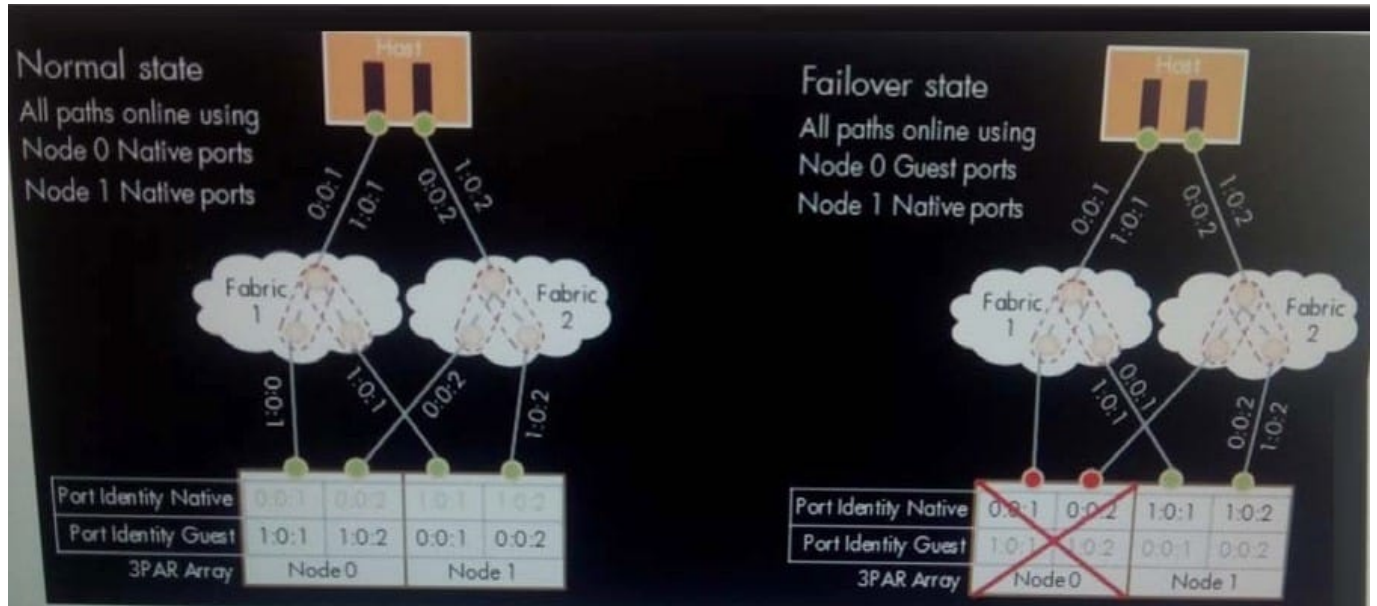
Normal state
All paths online using
Node 0 Native ports
Node 1 Native ports

Host

0:0:1
1:0:1
0:0:2
1:0:2

Fabric 1
Fabric 2

1:0:0
1:0:1
0:0:2
1:0:2

| Port Identity Native | 0:0:1 | 0:0:2 | 1:0:1 | 1:0:2 |
|---|---|---|---|---|
| Port Identity Guest | 1:0:1 | 1:0:2 | 0:0:1 | 0:0:2 |
| 3PAR Array | Node 0 | | Node 1 | |

Failover state
All paths online using
Node 0 Guest ports
Node 1 Native ports

Host

0:0:1
1:0:1
0:0:2
1:0:2

Fabric 1
Fabric 2

1:0:1
0:0:1
0:0:2
1:0:2

| Port Identity Native | 0:0:1 | 0:0:2 | 1:0:1 | 1:0:2 |
|---|---|---|---|---|
| Port Identity Guest | 1:0:1 | 1:0:2 | 0:0:1 | 0:0:2 |
| 3PAR Array | Node 0 | | Node 1 | |